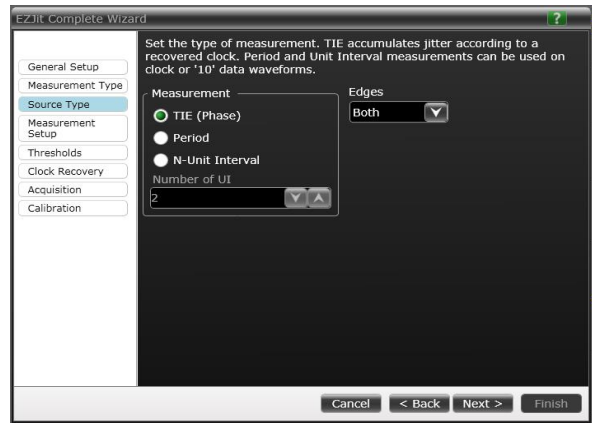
EZJit Complete Wizard

?

General Setup
Measurement Type
Source Type
Measurement Setup
Thresholds
Clock Recovery
Acquisition
Calibration

Set the type of measurement. TIE accumulates jitter according to a recovered clock. Period and Unit Interval measurements can be used on clock or '10' data waveforms.

Measurement
TIE (Phase)
Period
N-Unit Interval
Number of UI
2

Edges
Both

Cancel
< Back
Next >
Finish